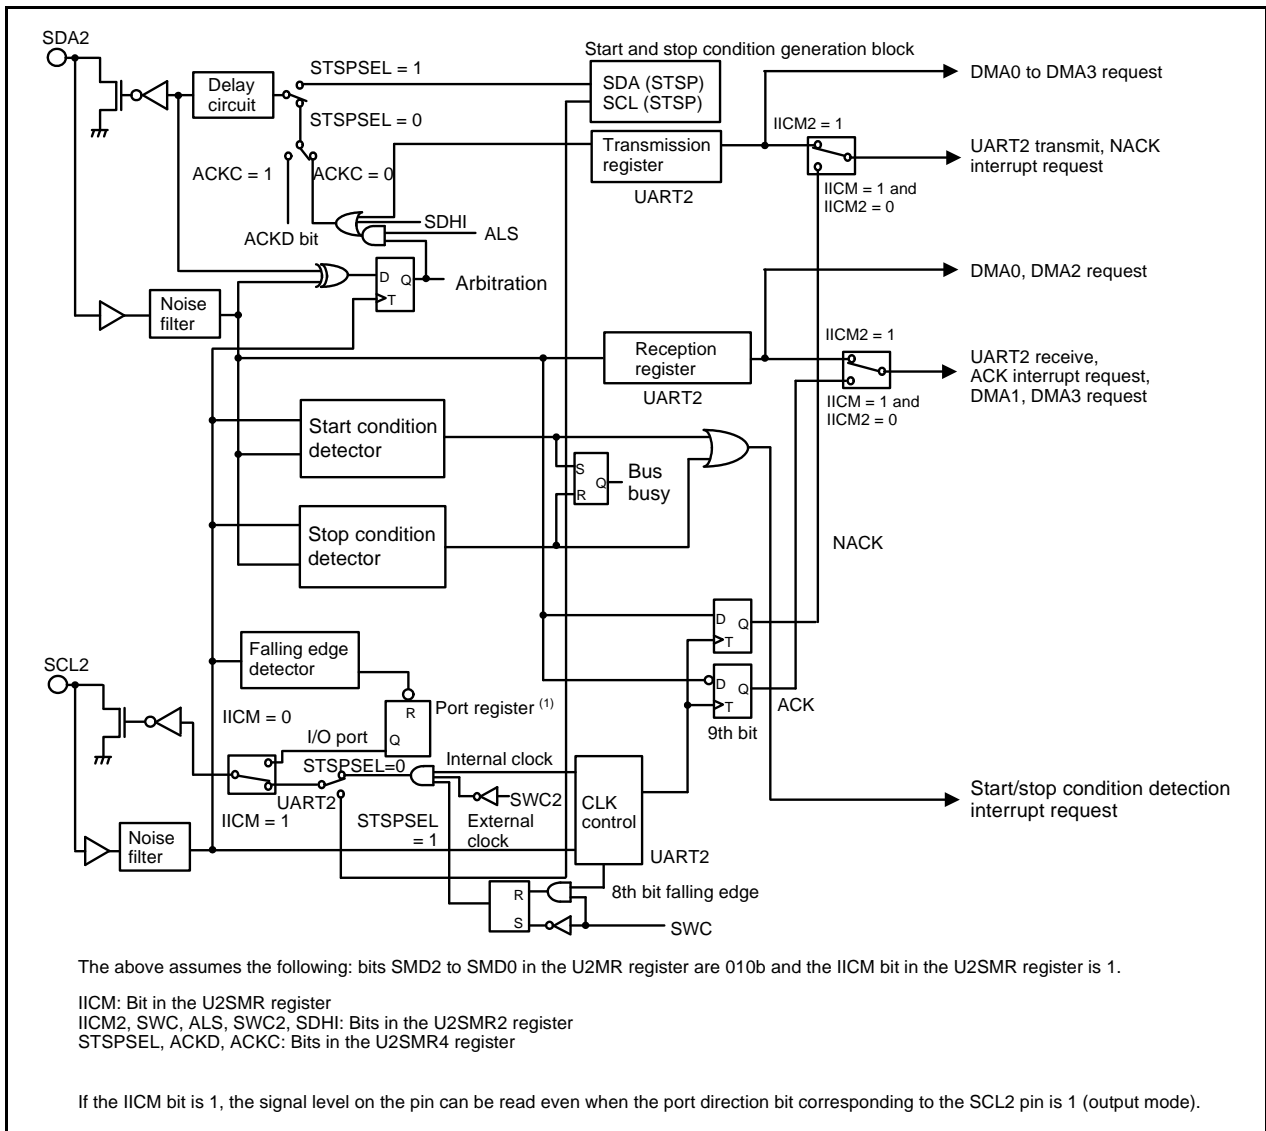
SDA2

Delay circuit

STSPSEL = 1

STSPSEL = 0

ACKC = 1

ACKC = 0

ACKD bit

Start and stop condition generation block

SDA (STSP)
SCL (STSP)

Transmission register

UART2

SDHI

ALS

D

Q

T

Arbitration

Noise filter

DMA0 to DMA3 request

IICM2 = 1

UART2 transmit, NACK interrupt request

IICM = 1 and IICM2 = 0

DMA0, DMA2 request

Reception register

UART2

IICM2 = 1

UART2 receive, ACK interrupt request, DMA1, DMA3 request

IICM = 1 and IICM2 = 0

Start condition detector

S

Q

R

Bus busy

Stop condition detector

NACK

D

Q

T

D

Q

T

ACK

9th bit

SCL2

Falling edge detector

R

Q

Port register $^{(1)}$

IICM = 0

I/O port

STSPSEL=0

Internal clock

SWC2

UART2

STSPSEL = 1

External clock

IICM = 1

Noise filter

CLK control

UART2

R

S

8th bit falling edge

SWC

Start/stop condition detection interrupt request

The above assumes the following: bits SMD2 to SMD0 in the U2MR register are 010b and the IICM bit in the U2SMR register is 1.

IICM: Bit in the U2SMR register
IICM2, SWC, ALS, SWC2, SDHI: Bits in the U2SMR2 register
STSPSEL, ACKD, ACKC: Bits in the U2SMR4 register

If the IICM bit is 1, the signal level on the pin can be read even when the port direction bit corresponding to the SCL2 pin is 1 (output mode).